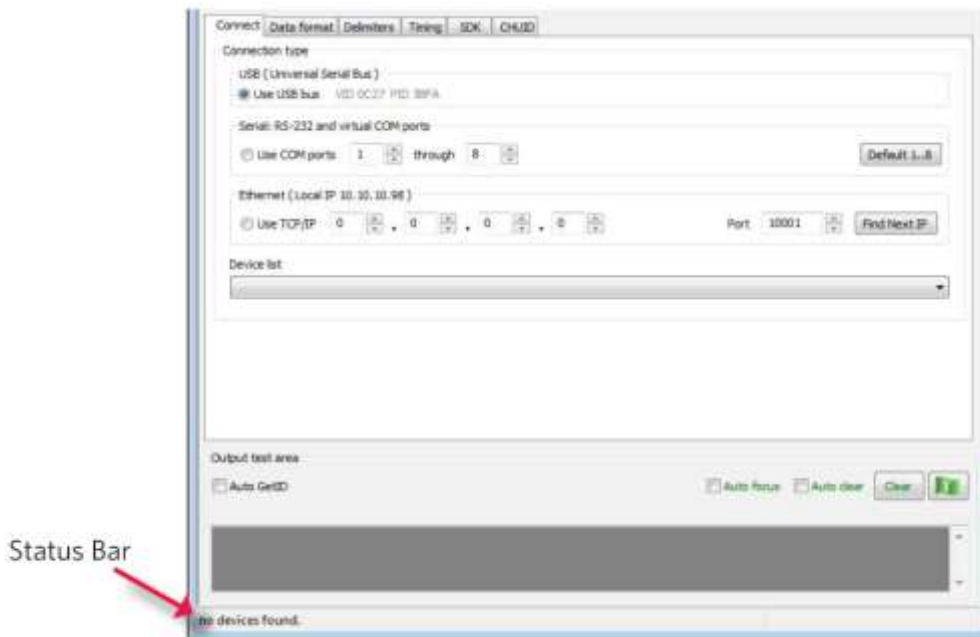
Connect | Data format | Delimiters | Timing | SDK | CHUID

Connection type

USB (Universal Serial Bus)

Use USB bus VID 0C27 PID 3BFA

Serial: RS-232 and virtual COM ports

Use COM ports 1 through 8

Default 1..8

Ethernet (Local IP 10.10.10.98)

Use TCP/IP 0 . 0 . 0 . 0

Port 10001

Find Next IP

Device list

Output text area

Auto GetID

Auto focus

Auto clear

Clear

Status Bar

no devices found.